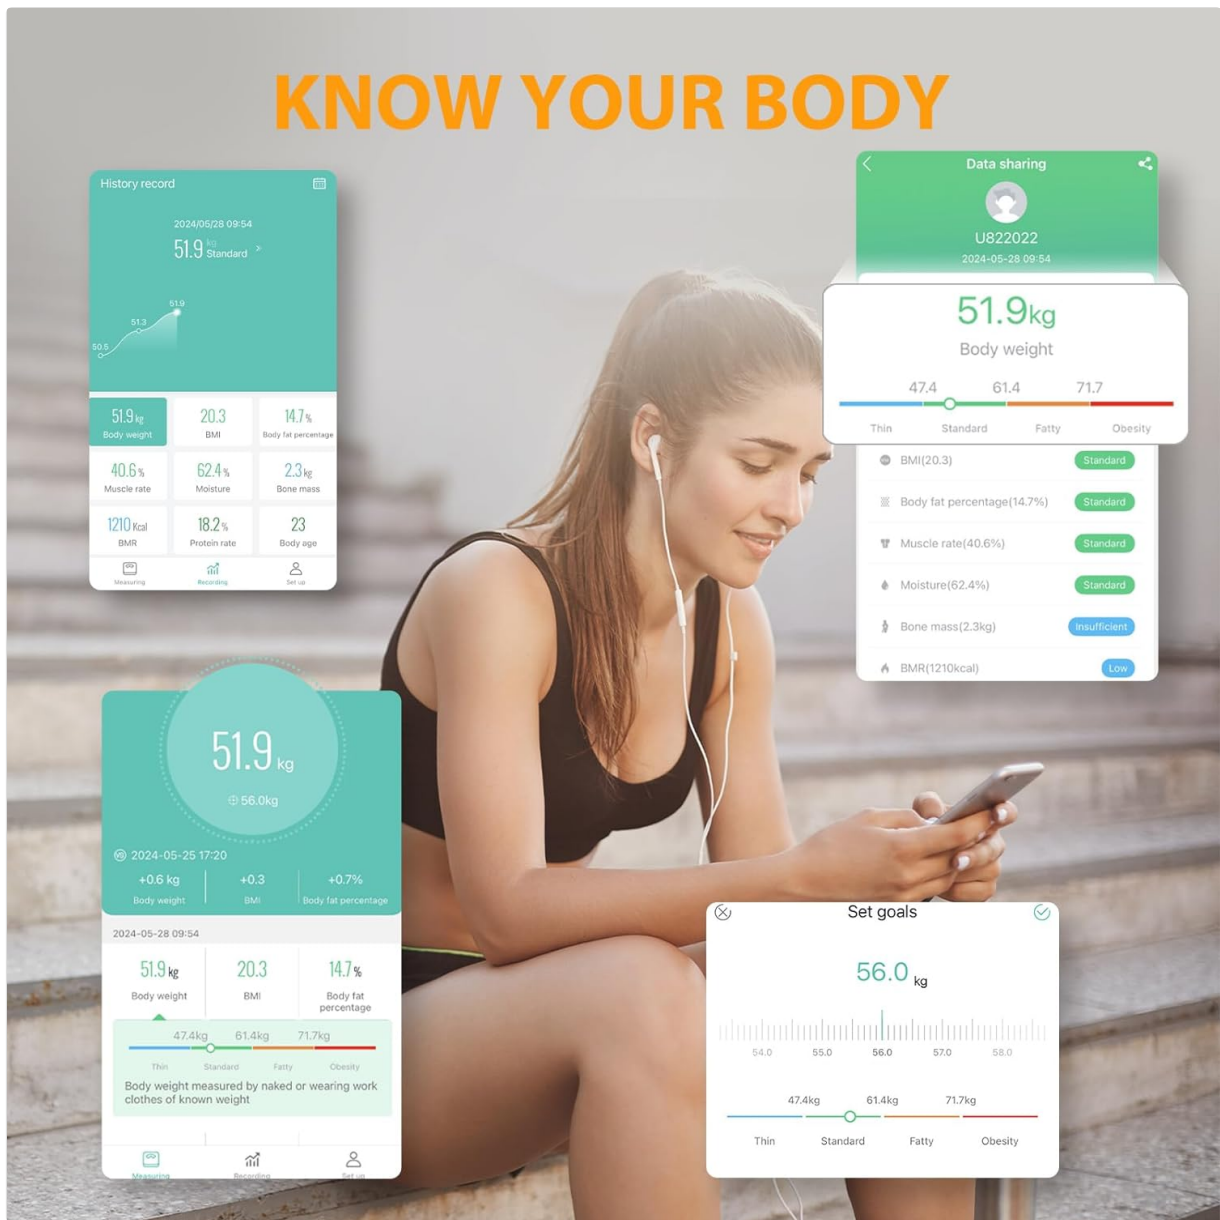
KNOW YOUR BODY

History record

2024/05/28 09:54

51.9 kg Standard >

51.9
51.3
50.5

| 51.9 kg Body weight | 20.3 BMI | 14.7 % Body fat percentage |
|---|---|---|
| 40.6 % Muscle rate | 62.4 % Moisture | 2.3 kg Bone mass |
| 1210 Kcal BMR | 18.2 % Protein rate | 23 Body age |

Measuring Recording Set up

Data sharing

U822022

2024-05-28 09:54

51.9kg

Body weight

47.4 61.4 71.7

Thin Standard Fatty Obesity

BMI(20.3) Standard

Body fat percentage(14.7%) Standard

Muscle rate(40.6%) Standard

Moisture(62.4%) Standard

Bone mass(2.3kg) Insufficient

BMR(1210kcal) Low

51.9 kg

56.0kg

2024-05-25 17:20

| +0.6 kg Body weight | +0.3 BMI | +0.7% Body fat percentage |
|---|---|---|

2024-05-28 09:54

| 51.9 kg Body weight | 20.3 BMI | 14.7 % Body fat percentage |
|---|---|---|

47.4kg 61.4kg 71.7kg

Thin Standard Fatty Obesity

Body weight measured by naked or wearing work clothes of known weight

Measuring Recording Set up

Set goals

56.0 kg

54.0 55.0 56.0 57.0 58.0

47.4kg 61.4kg 71.7kg

Thin Standard Fatty Obesity